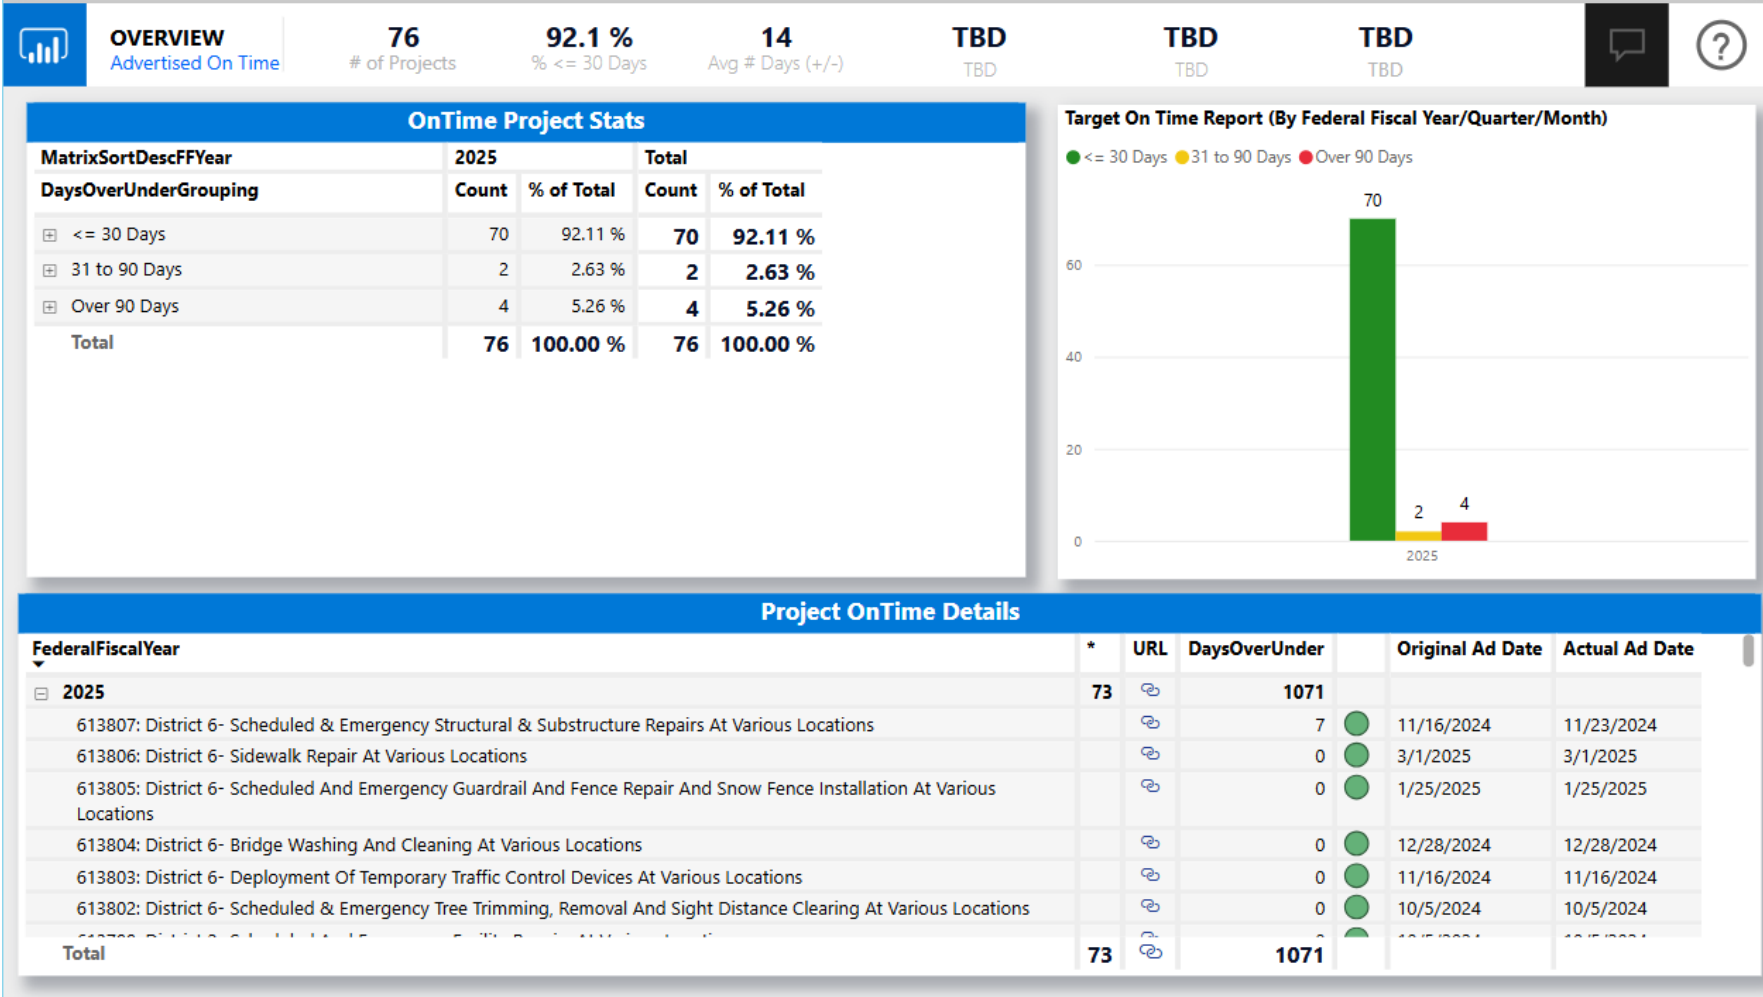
OVERVIEW
Advertised On Time

76
# of Projects

92.1 %
% <= 30 Days

14
Avg # Days (+/-)

TBD
TBD

TBD
TBD

TBD
TBD

OnTime Project Stats

| MatrixSortDescFFYear | 2025 | | Total | |
|---|---|---|---|---|
| DaysOverUnderGrouping | Count | % of Total | Count | % of Total |
| <= 30 Days | 70 | 92.11 % | 70 | 92.11 % |
| 31 to 90 Days | 2 | 2.63 % | 2 | 2.63 % |
| Over 90 Days | 4 | 5.26 % | 4 | 5.26 % |
| Total | 76 | 100.00 % | 76 | 100.00 % |

Target On Time Report (By Federal Fiscal Year/Quarter/Month)

<= 30 Days 31 to 90 Days Over 90 Days

70
60
40
20
0
2
4
2025

Project OnTime Details

| FederalFiscalYear | * | URL | DaysOverUnder | | Original Ad Date | Actual Ad Date |
|---|---|---|---|---|---|---|
| 2025 | 73 | | 1071 | | | |
| 613807: District 6- Scheduled & Emergency Structural & Substructure Repairs At Various Locations | | | 7 | | 11/16/2024 | 11/23/2024 |
| 613806: District 6- Sidewalk Repair At Various Locations | | | 0 | | 3/1/2025 | 3/1/2025 |
| 613805: District 6- Scheduled And Emergency Guardrail And Fence Repair And Snow Fence Installation At Various Locations | | | 0 | | 1/25/2025 | 1/25/2025 |
| 613804: District 6- Bridge Washing And Cleaning At Various Locations | | | 0 | | 12/28/2024 | 12/28/2024 |
| 613803: District 6- Deployment Of Temporary Traffic Control Devices At Various Locations | | | 0 | | 11/16/2024 | 11/16/2024 |
| 613802: District 6- Scheduled & Emergency Tree Trimming, Removal And Sight Distance Clearing At Various Locations | | | 0 | | 10/5/2024 | 10/5/2024 |
| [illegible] | | | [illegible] | | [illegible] | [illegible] |
| Total | 73 | | 1071 | | | |